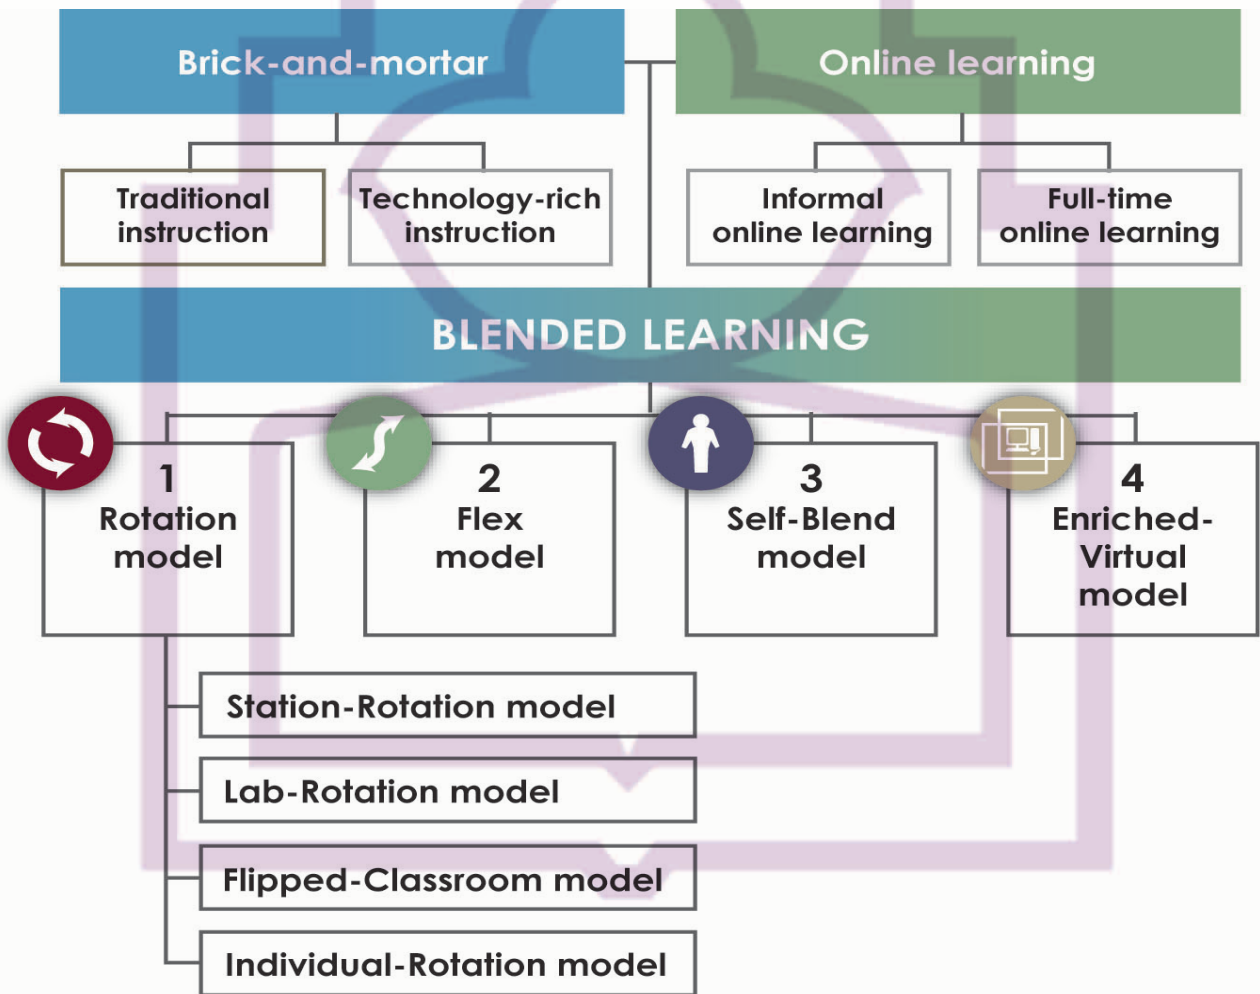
Brick-and-mortar

Online learning

Traditional instruction

Technology-rich instruction

Informal online learning

Full-time online learning

BLENDED LEARNING

1
Rotation model

2
Flex model

3
Self-Blend model

4
Enriched-Virtual model

Station-Rotation model

Lab-Rotation model

Flipped-Classroom model

Individual-Rotation model